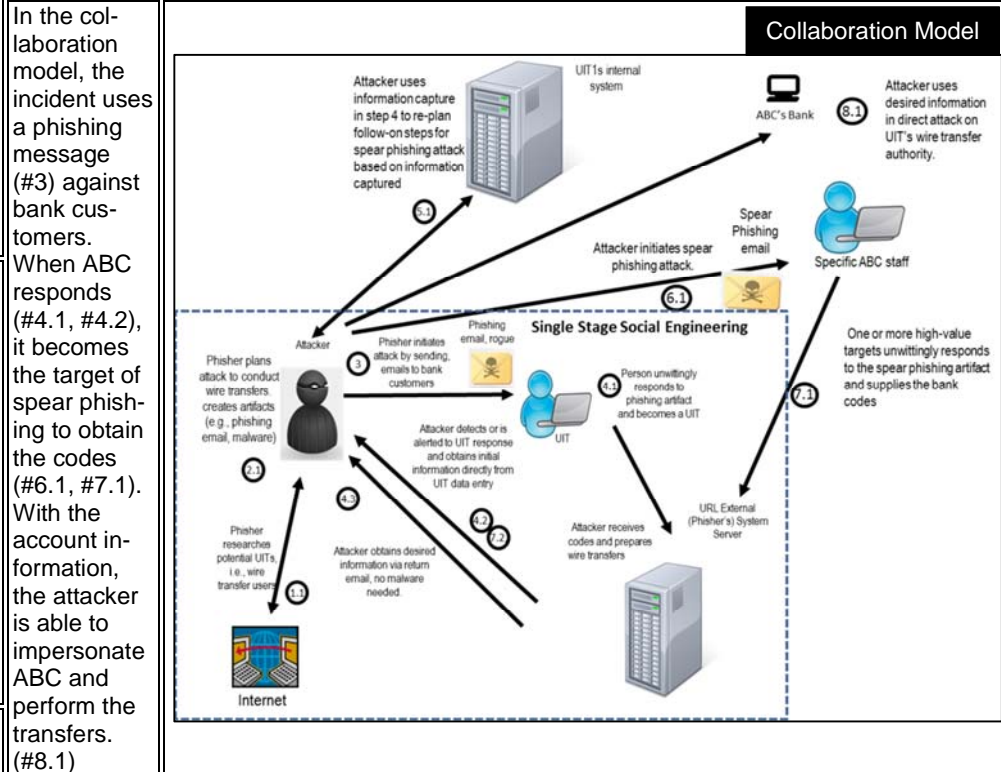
In the collaboration model, the incident uses a phishing message (#3) against bank customers. When ABC responds (#4.1, #4.2), it becomes the target of spear phishing to obtain the codes (#6.1, #7.1). With the account information, the attacker is able to impersonate ABC and perform the transfers. (#8.1)

Collaboration Model

Attacker uses information capture in step 4 to re-plan follow-on steps for spear phishing attack based on information captured

UIT1s internal system

ABC's Bank

8.1

Attacker uses desired information in direct attack on UIT's wire transfer authority.

5.1

Spear Phishing email

Attacker initiates spear phishing attack.

Specific ABC staff

6.1

Single Stage Social Engineering

Attacker

Phishing email, rogue

3

Phisher initiates attack by sending, emails to bank customers

One or more high-value targets unwittingly responds to the spear phishing artifact and supplies the bank codes

Phisher plans attack to conduct wire transfers. creates artifacts (e.g., phishing email, malware)

4.1

Person unwittingly responds to phishing artifact and becomes a UIT

7.1

UIT

Attacker detects or is alerted to UIT response and obtains initial information directly from UIT data entry

2.1

URL External (Phisher's) System Server

4.3

4.2

7.2

Attacker receives codes and prepares wire transfers

Phisher researches potential UITs, i.e., wire transfer users

Attacker obtains desired information via return email, no malware needed.

1.1

Internet